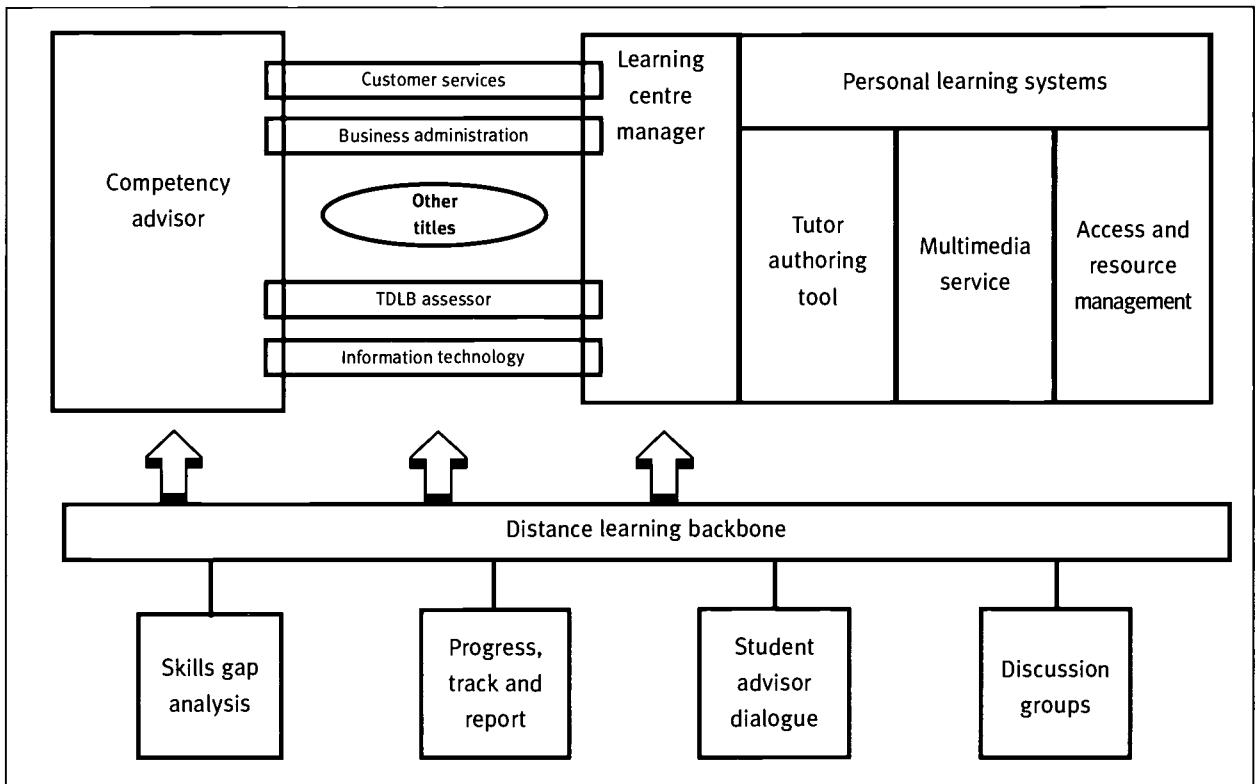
Competency advisor

Customer services

Business administration

Other titles

TDLB assessor

Information technology

Learning centre manager

Personal learning systems

Tutor authoring tool

Multimedia service

Access and resource management

Distance learning backbone

Skills gap analysis

Progress, track and report

Student advisor dialogue

Discussion groups